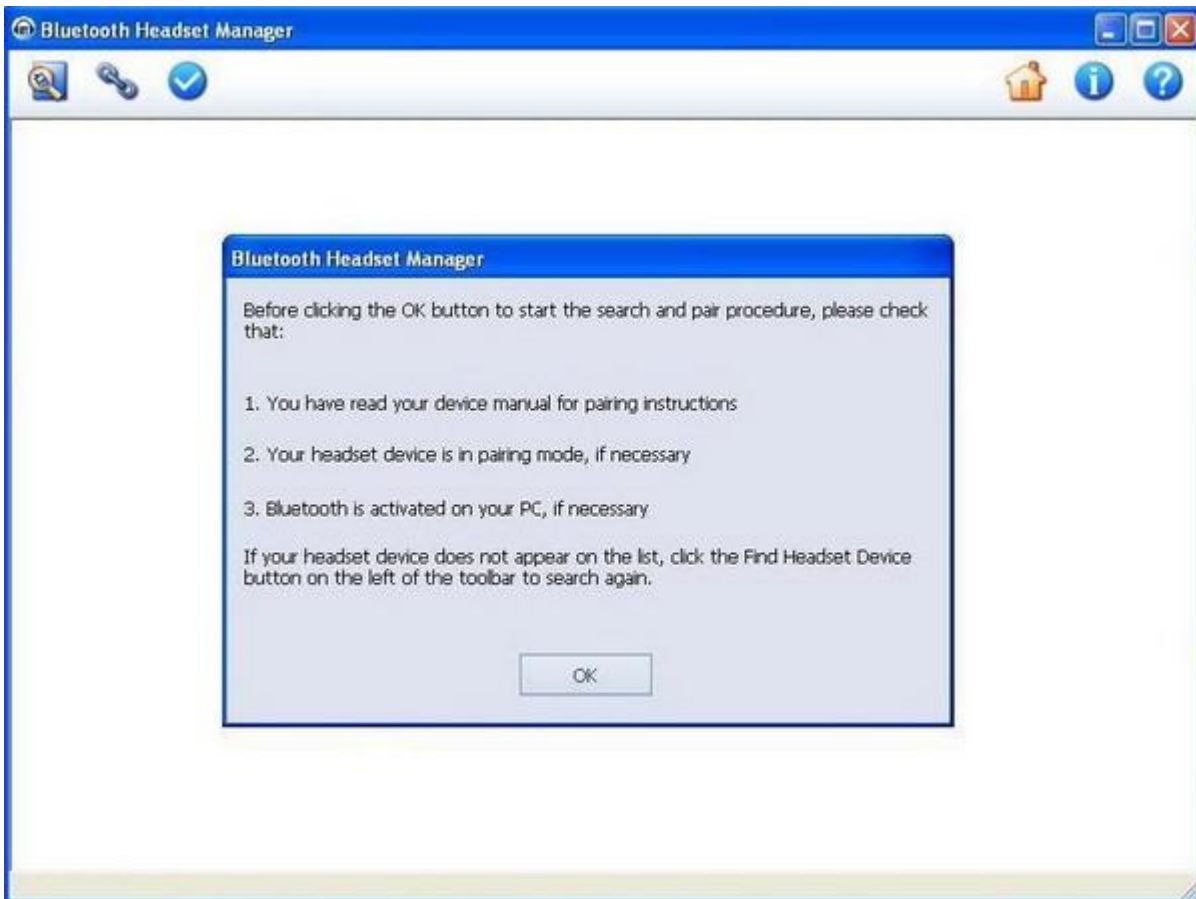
Bluetooth Headset Manager

Bluetooth Headset Manager

Before clicking the OK button to start the search and pair procedure, please check that:

1. You have read your device manual for pairing instructions

2. Your headset device is in pairing mode, if necessary

3. Bluetooth is activated on your PC, if necessary

If your headset device does not appear on the list, click the Find Headset Device button on the left of the toolbar to search again.

OK